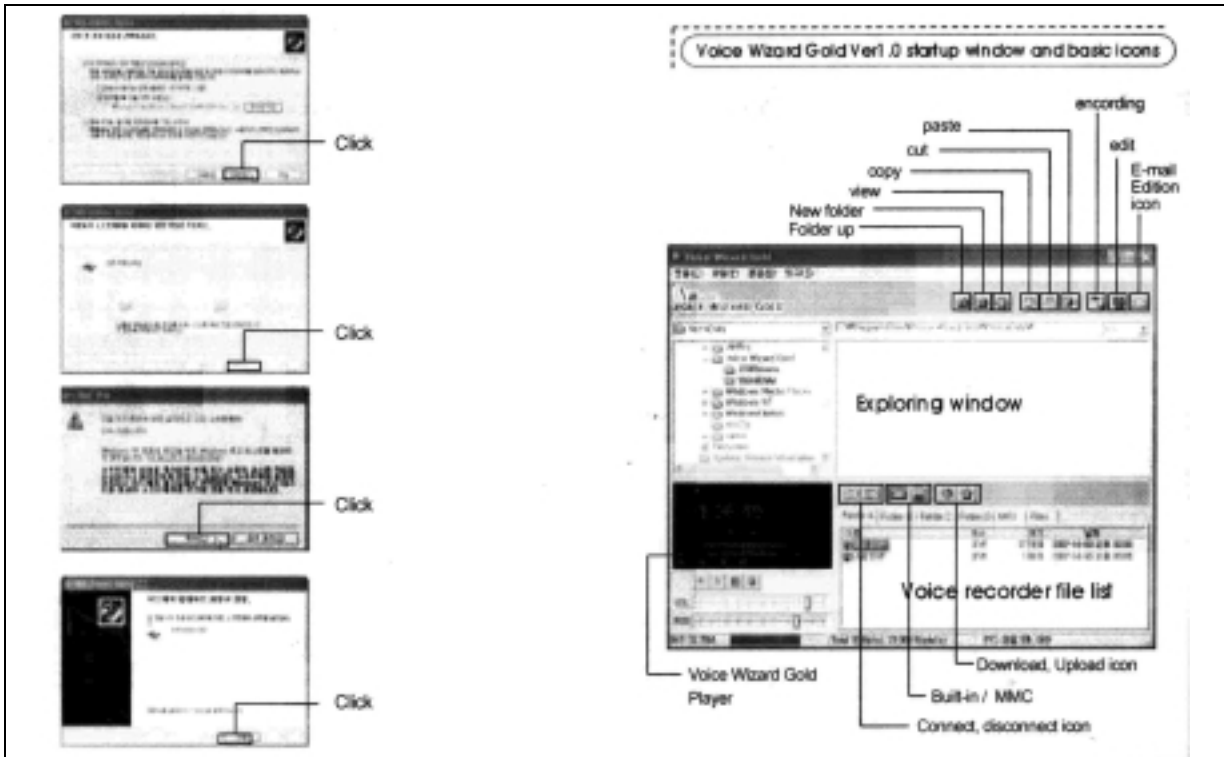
Click

Click

Click

Click

Voice Wizard Gold Ver1.0 startup window and basic icons

encording

paste

edit

cut

copy

E-mail Edition icon

view

New folder

Folder up

Exploring window

Voice recorder file list

Download, Upload icon

Voice Wizard Gold Player

Built-in / MMC

Connect, disconnect icon